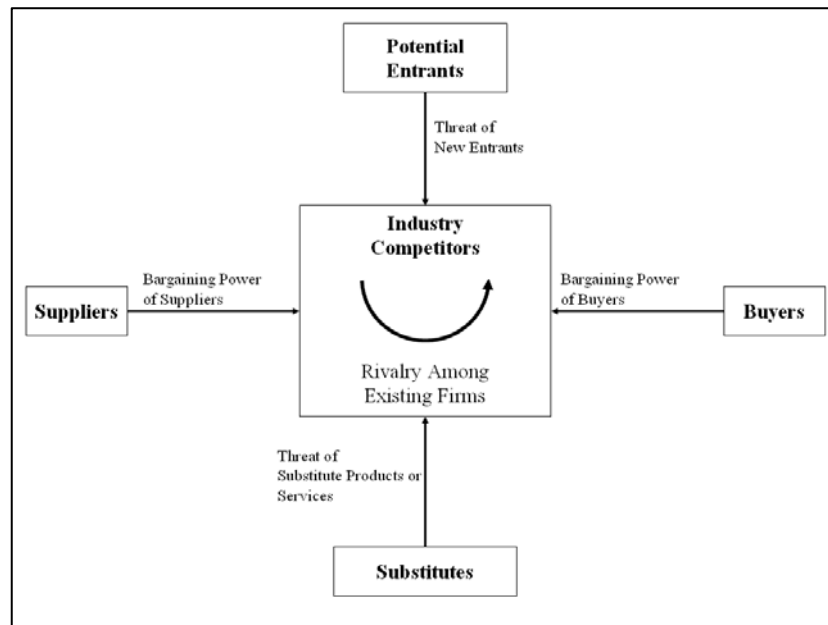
Potential Entrants

Threat of New Entrants

Bargaining Power of Suppliers

Suppliers

Industry Competitors

Rivalry Among Existing Firms

Bargaining Power of Buyers

Buyers

Threat of Substitute Products or Services

Substitutes